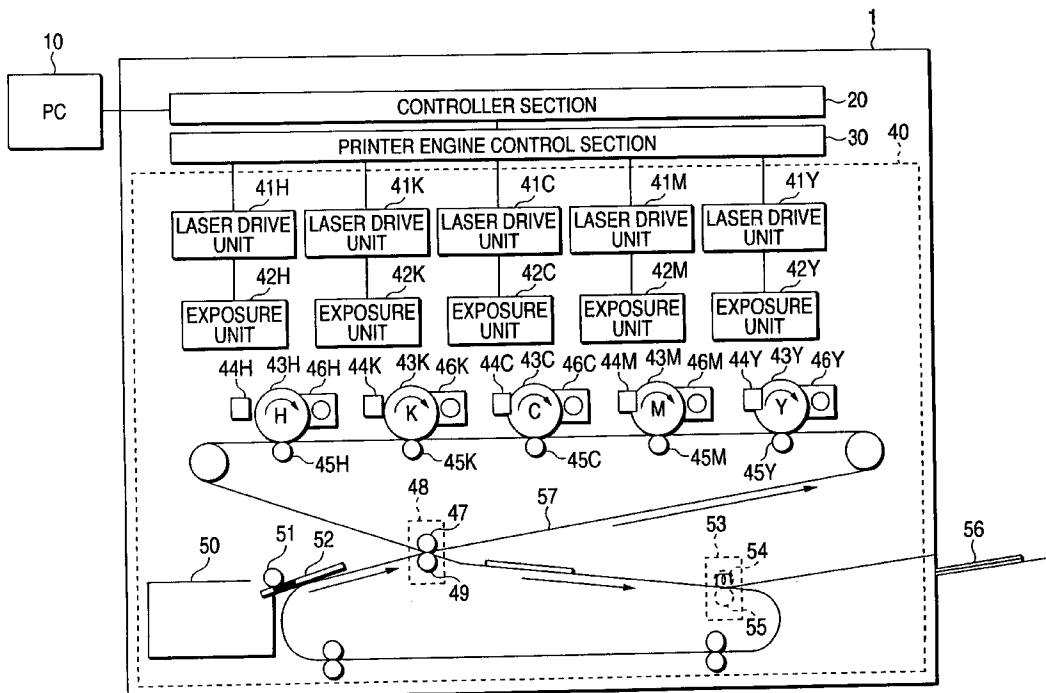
1

10

PC

CONTROLLER SECTION

20

PRINTER ENGINE CONTROL SECTION

30

40

41H
LASER DRIVE UNIT

41K
LASER DRIVE UNIT

41C
LASER DRIVE UNIT

41M
LASER DRIVE UNIT

41Y
LASER DRIVE UNIT

42H
EXPOSURE UNIT

42K
EXPOSURE UNIT

42C
EXPOSURE UNIT

42M
EXPOSURE UNIT

42Y
EXPOSURE UNIT

44H 43H 46H
H

44K 43K 46K
K

44C 43C 46C
C

44M 43M 46M
M

44Y 43Y 46Y
Y

45H

45K

45C

45M

45Y

48

47

57

53

54

56

50

51

52

49

55